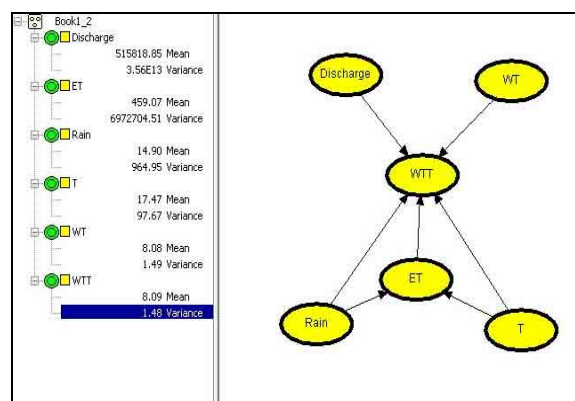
Book1_2
Discharge
515818.85 Mean
3.56E13 Variance
ET
459.07 Mean
6972704.51 Variance
Rain
14.90 Mean
964.95 Variance
T
17.47 Mean
97.67 Variance
WT
8.08 Mean
1.49 Variance
WTT
8.09 Mean
1.48 Variance

Discharge
WT
WTT
ET
Rain
T